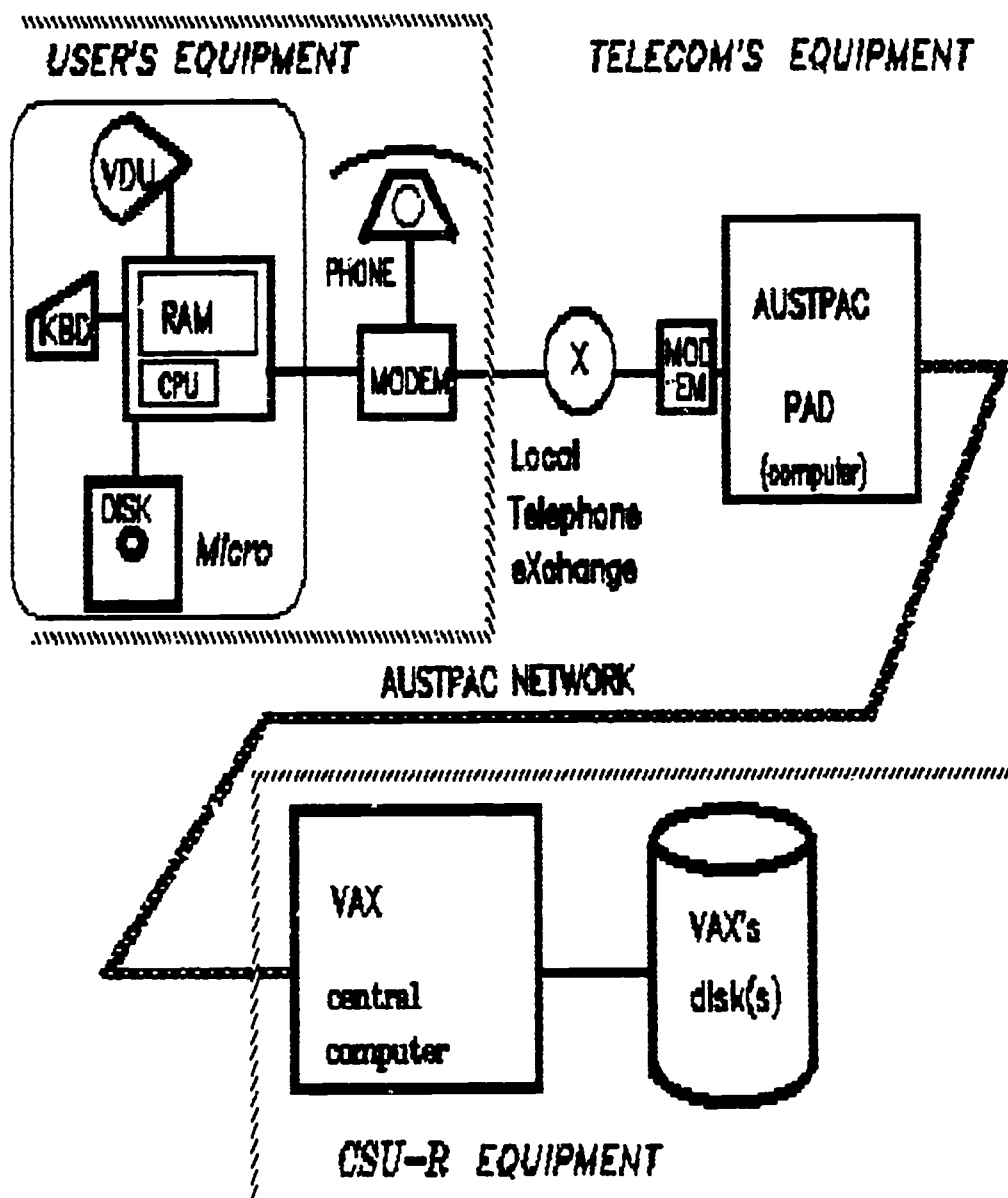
USER'S EQUIPMENT

TELECOM'S EQUIPMENT

VDU

KBD

RAM

CPU

DISK

Micro

PHONE

MODEM

X

Local Telephone eXchange

MOD EM

AUSTPAC

PAD

(computer)

AUSTPAC NETWORK

VAX

central computer

VAX's disk(s)

CSU-R EQUIPMENT